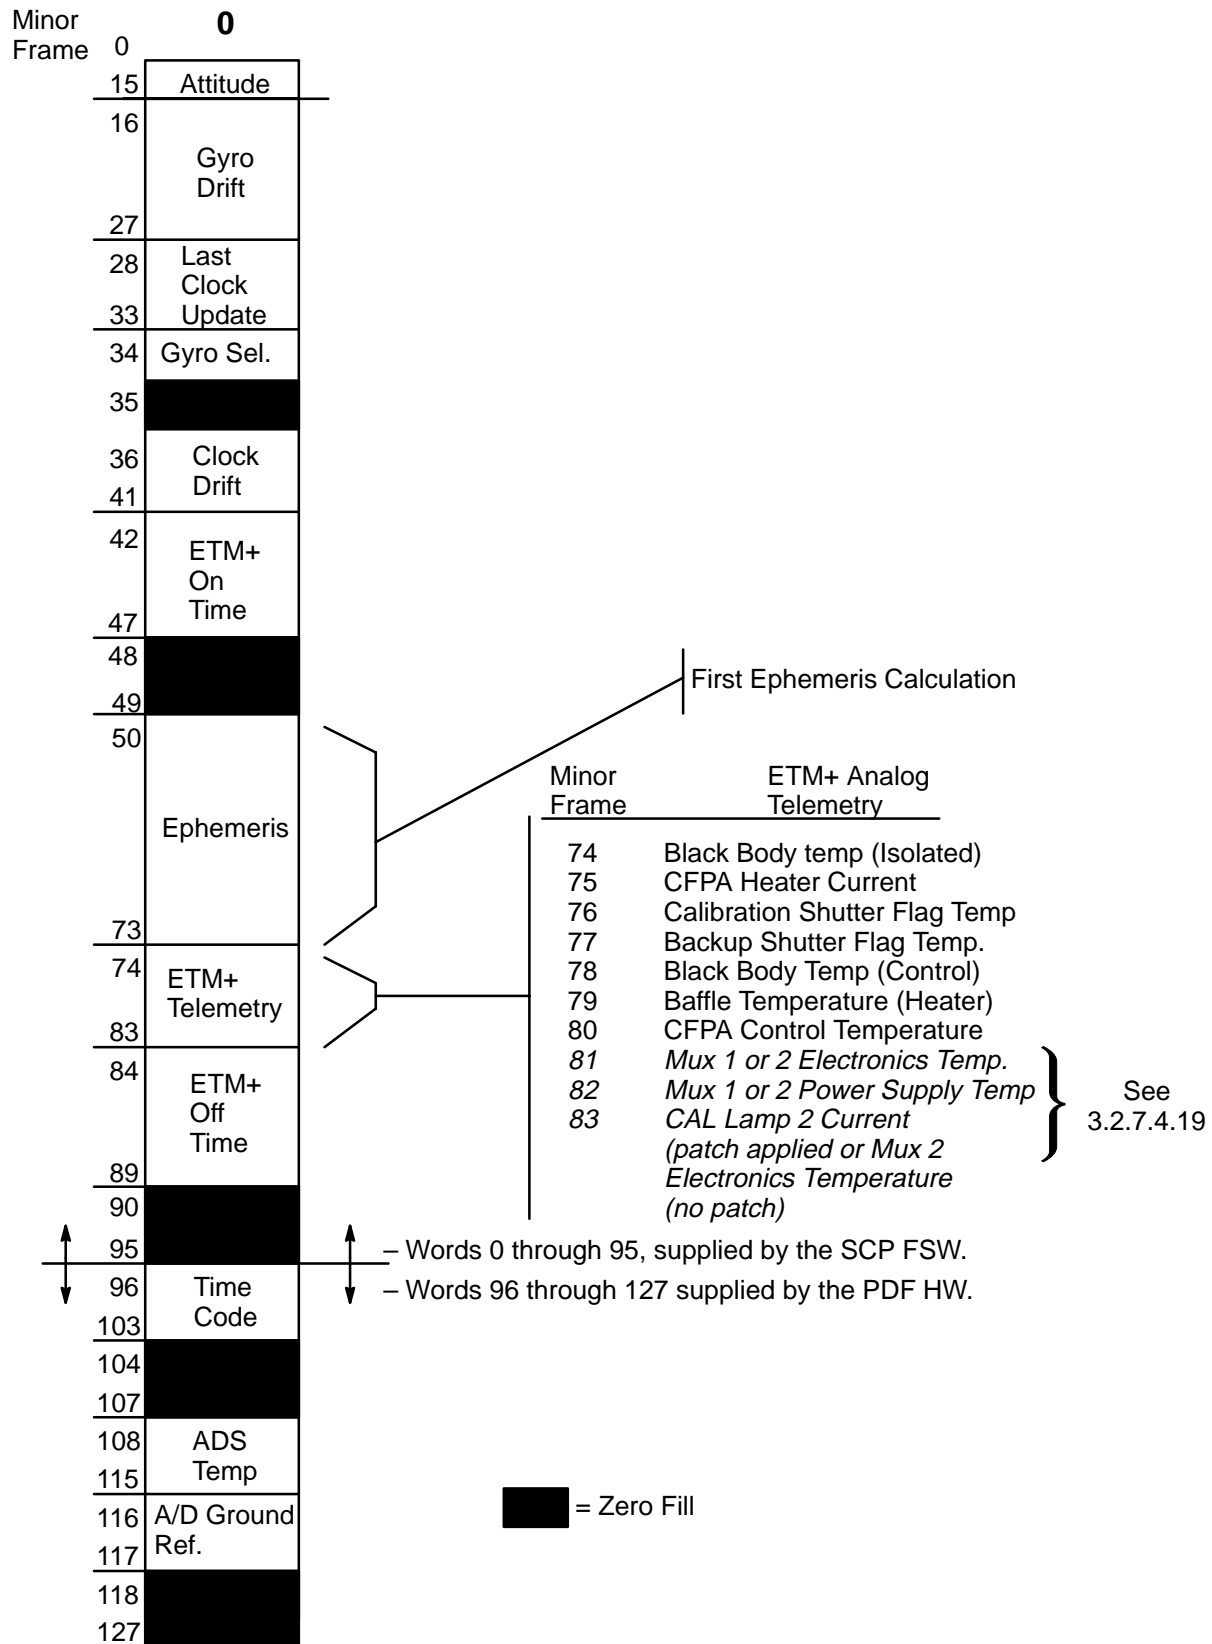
Minor Frame

0

0
15 Attitude
16
Gyro Drift
27
28 Last Clock Update
33
34 Gyro Sel.
35
36 Clock Drift
41
42 ETM+ On Time
47
48
49
50
Ephemeris
73
74 ETM+ Telemetry
83
84 ETM+ Off Time
89
90
95
96 Time Code
103
104
107
108 ADS Temp
115
116 A/D Ground Ref.
117
118
127

First Ephemeris Calculation

| Minor Frame | ETM+ Analog Telemetry |
|---|---|
| 74 | Black Body temp (Isolated) |
| 75 | CFPA Heater Current |
| 76 | Calibration Shutter Flag Temp |
| 77 | Backup Shutter Flag Temp. |
| 78 | Black Body Temp (Control) |
| 79 | Baffle Temperature (Heater) |
| 80 | CFPA Control Temperature |
| 81 | Mux 1 or 2 Electronics Temp. |
| 82 | Mux 1 or 2 Power Supply Temp |
| 83 | CAL Lamp 2 Current (patch applied or Mux 2 Electronics Temperature (no patch) |

See 3.2.7.4.19

– Words 0 through 95, supplied by the SCP FSW.
– Words 96 through 127 supplied by the PDF HW.

= Zero Fill